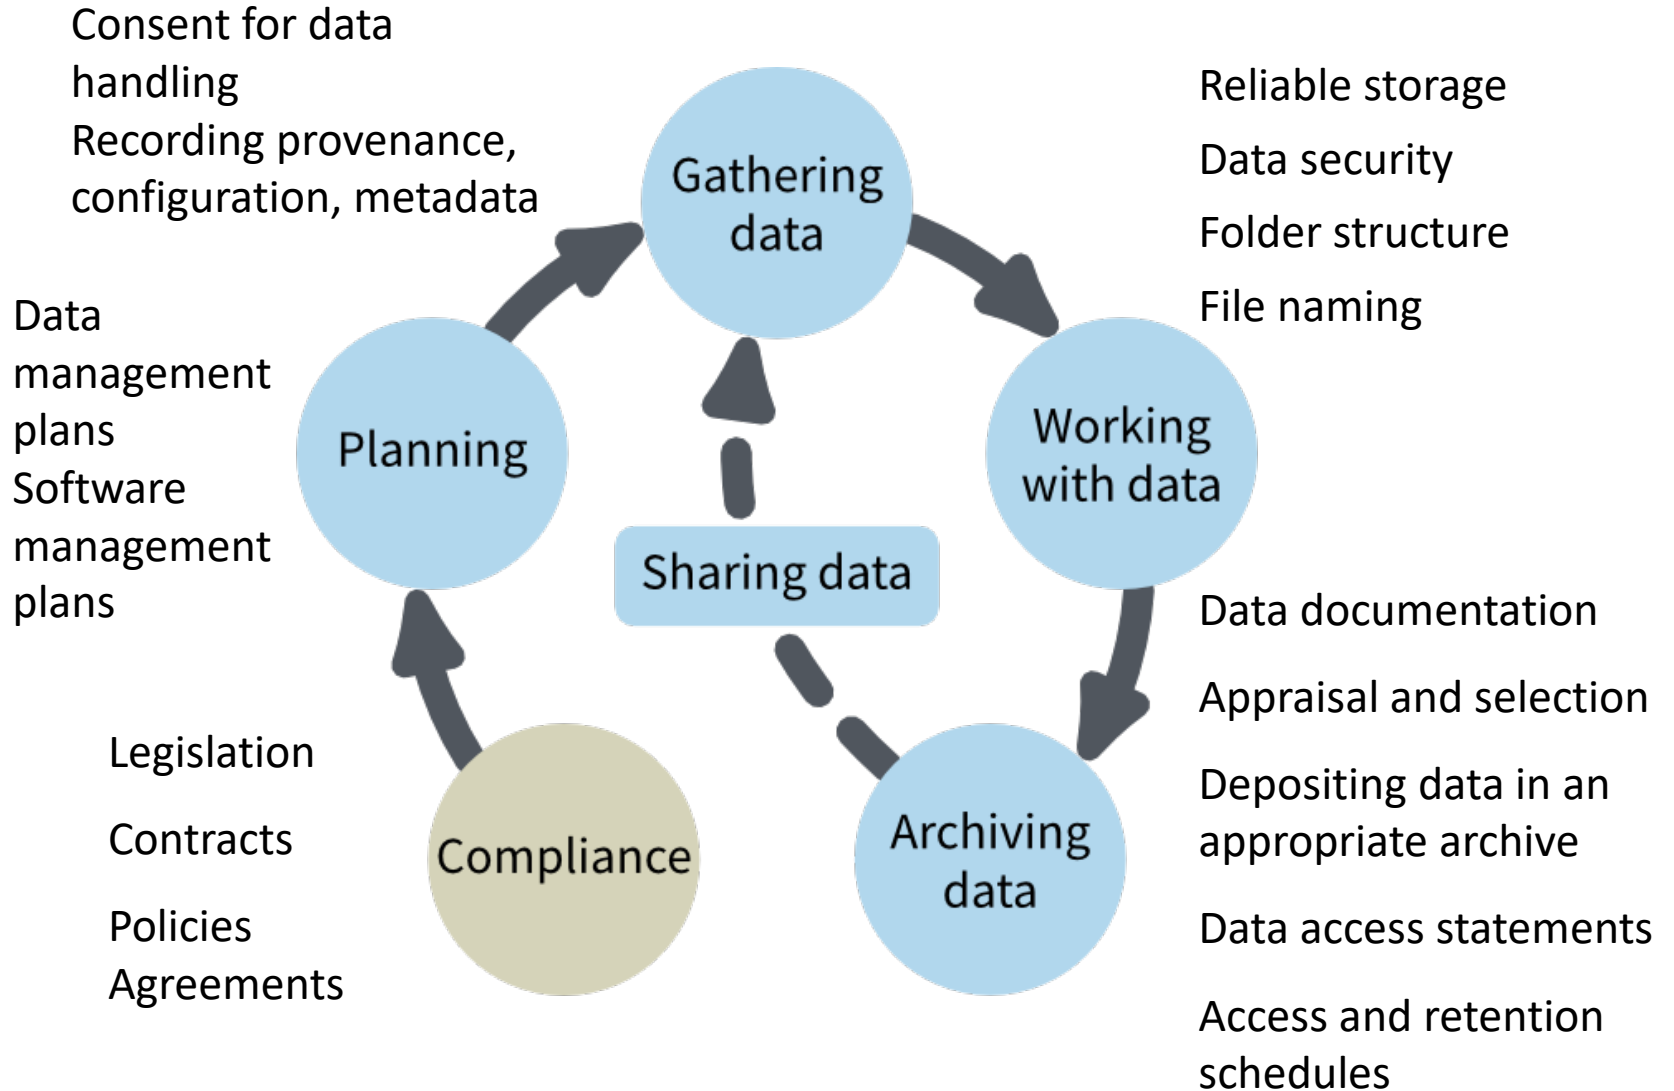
Consent for data handling
Recording provenance, configuration, metadata

Gathering data

Reliable storage

Data security

Folder structure

File naming

Data management plans
Software management plans

Planning

Working with data

Sharing data

Data documentation

Appraisal and selection

Depositing data in an appropriate archive

Data access statements

Access and retention schedules

Legislation

Contracts

Policies
Agreements

Compliance

Archiving data